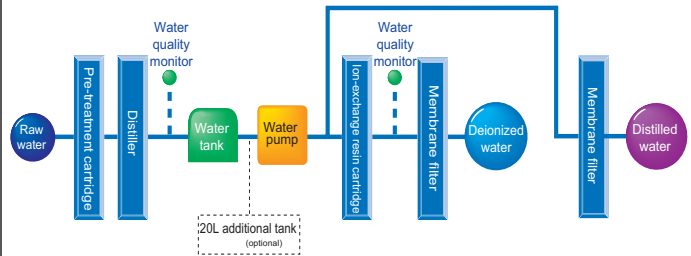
Raw water

Pre-treatment cartridge

Distiller

Water quality monitor

Water tank

Water pump

20L additional tank (optional)

Ion-exchange resin cartridge

Water quality monitor

Membrane filter

Deionized water

Membrane filter

Distilled water